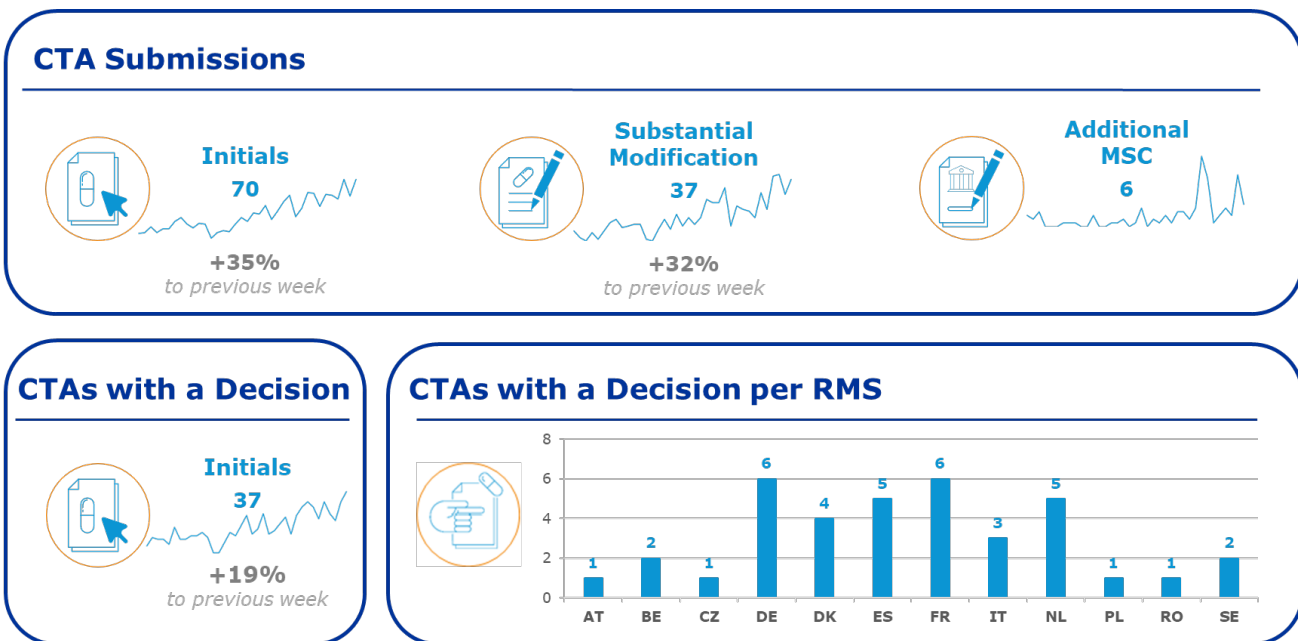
CTA Submissions

Initials
70
+35%
to previous week

Substantial Modification
37
+32%
to previous week

Additional MSC
6

CTAs with a Decision

Initials
37
+19%
to previous week

CTAs with a Decision per RMS

| | AT | BE | CZ | DE | DK | ES | FR | IT | NL | PL | RO | SE |
|---|---|---|---|---|---|---|---|---|---|---|---|---|
| | 1 | 2 | 1 | 6 | 4 | 5 | 6 | 3 | 5 | 1 | 1 | 2 |

8
6
4
2
0